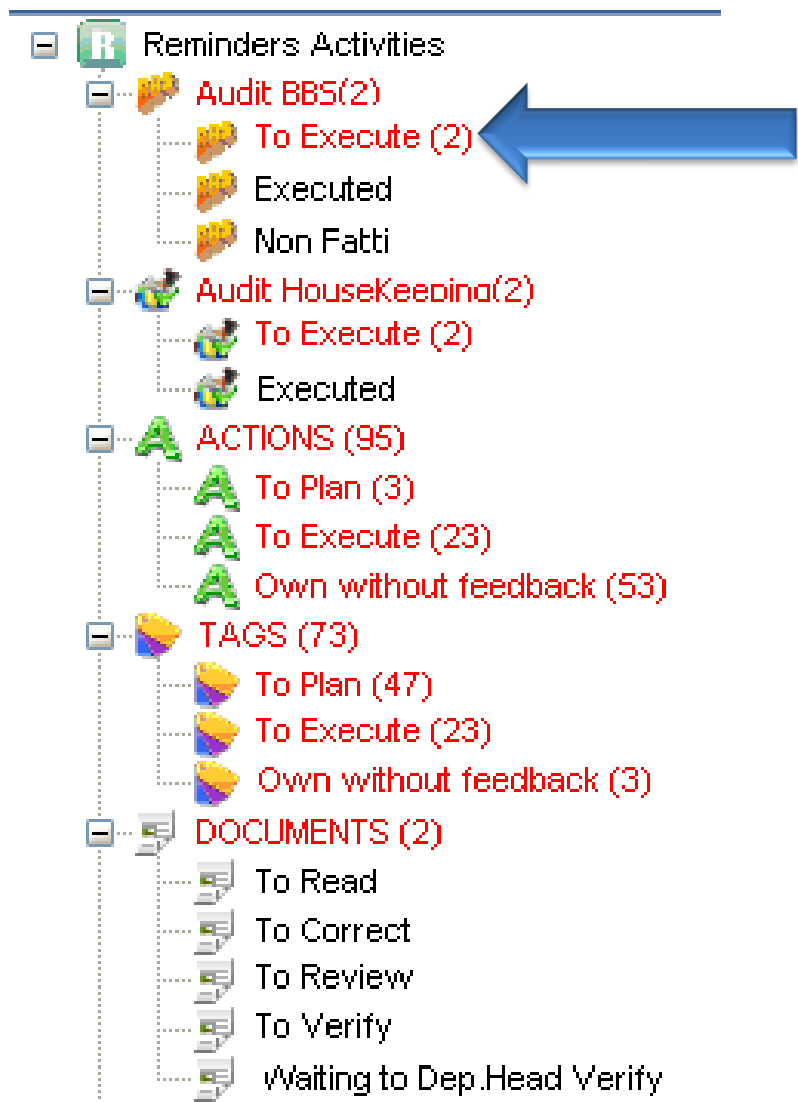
Reminders Activities
Audit BBS(2)
To Execute (2)
Executed
Non Fatti
Audit HouseKeeping(2)
To Execute (2)
Executed
ACTIONS (95)
To Plan (3)
To Execute (23)
Own without feedback (53)
TAGS (73)
To Plan (47)
To Execute (23)
Own without feedback (3)
DOCUMENTS (2)
To Read
To Correct
To Review
To Verify
Waiting to Dep.Head Verify